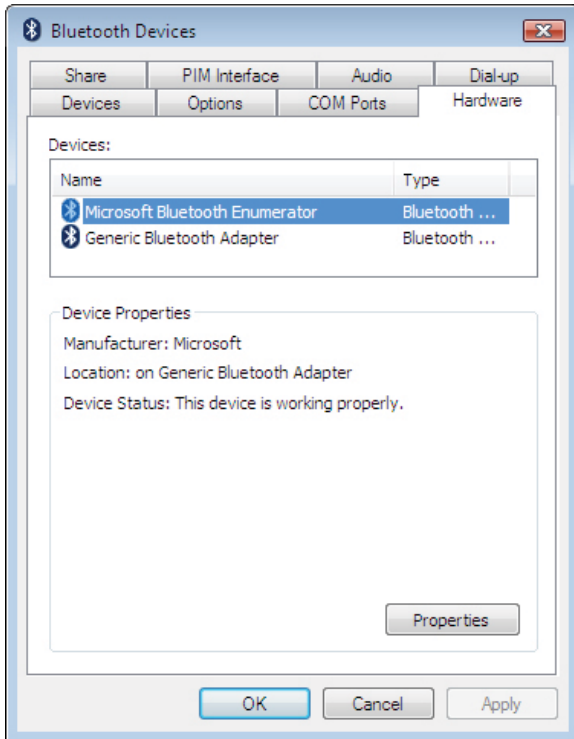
Bluetooth Devices

Share | PIM Interface | Audio | Dial-up
Devices | Options | COM Ports | Hardware

Devices:

| Name | Type |
|---|---|
| Microsoft Bluetooth Enumerator | Bluetooth ... |
| Generic Bluetooth Adapter | Bluetooth ... |

Device Properties

Manufacturer: Microsoft

Location: on Generic Bluetooth Adapter

Device Status: This device is working properly.

Properties

OK Cancel Apply